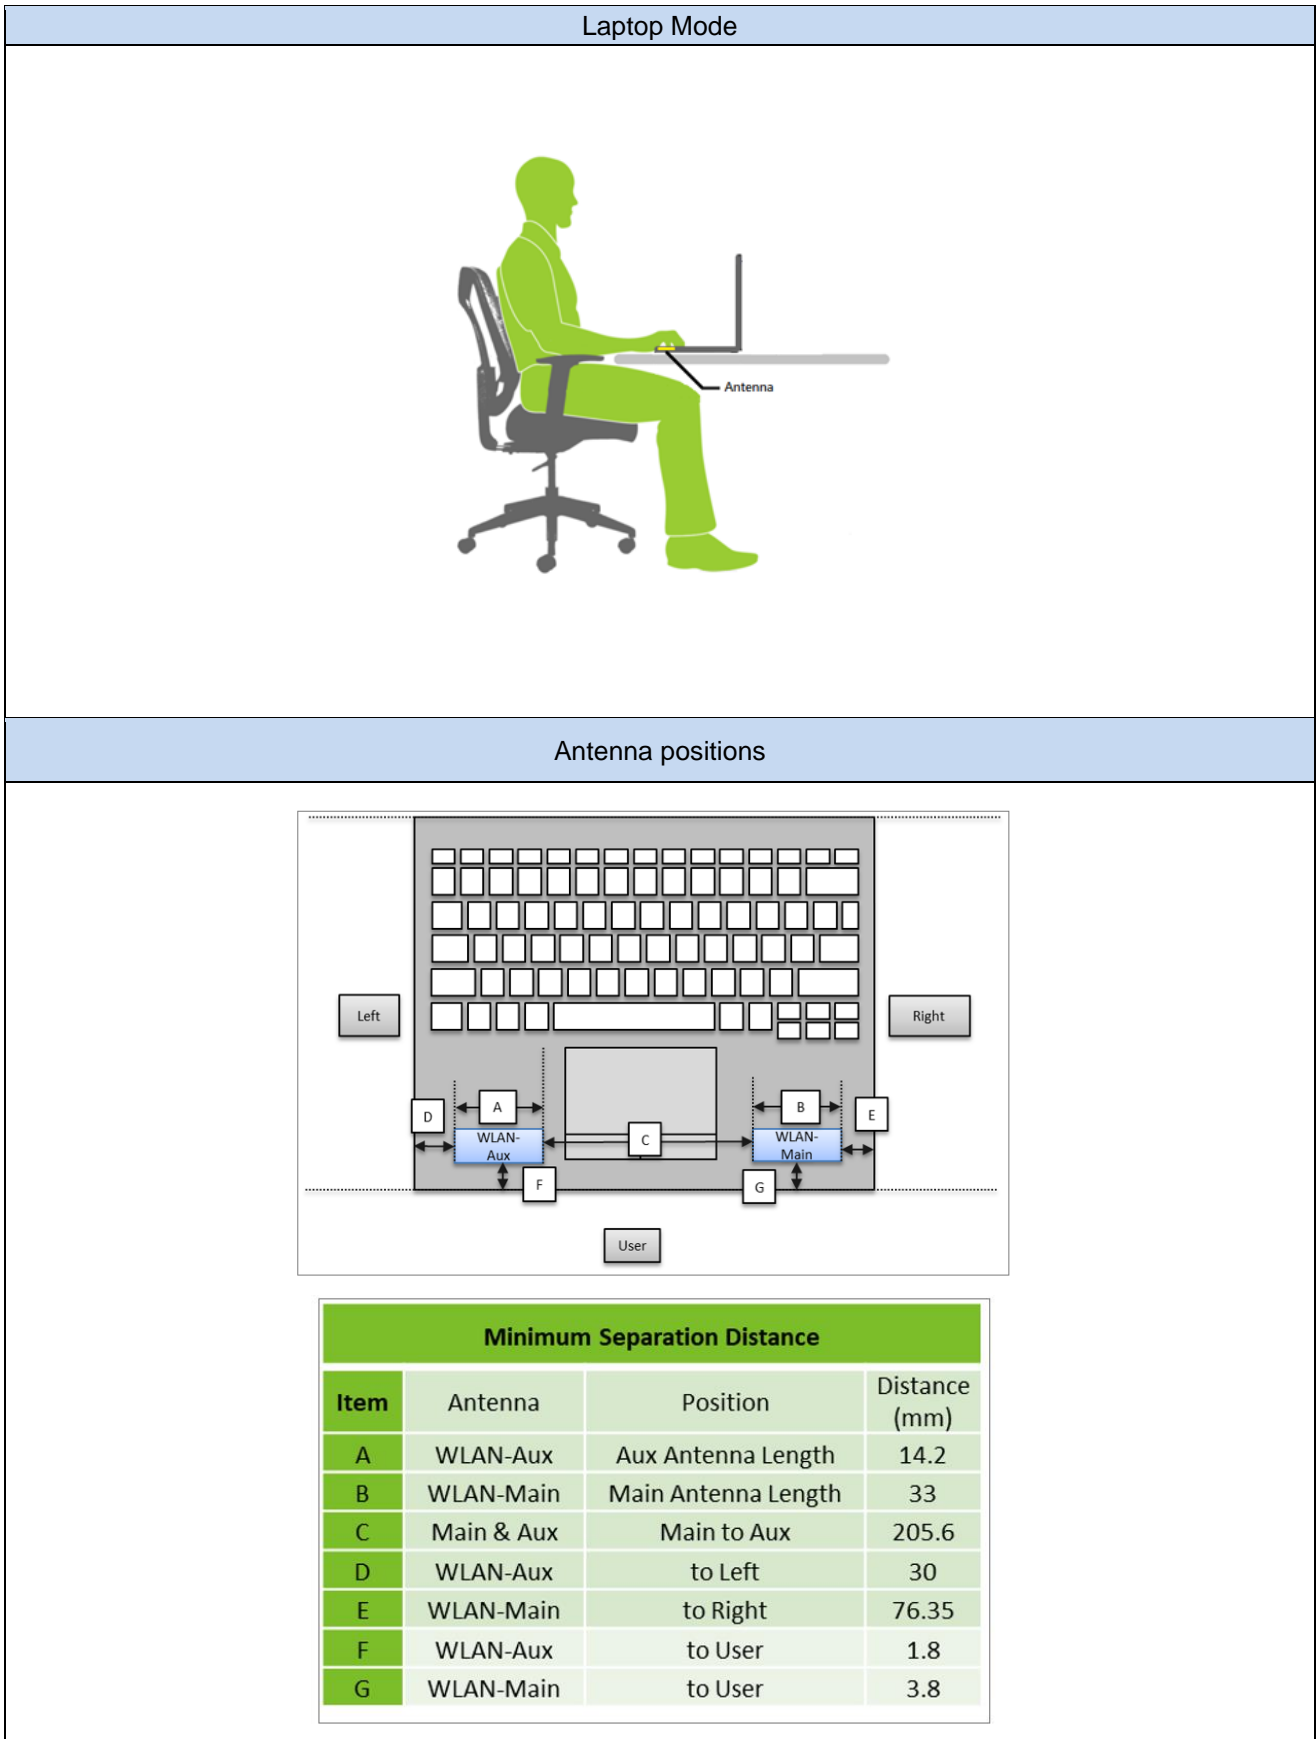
Laptop Mode

Antenna

Antenna positions

Left

Right

D

A

B

E

WLAN-Aux

C

WLAN-Main

F

G

User

Minimum Separation Distance

| Item | Antenna | Position | Distance (mm) |
|---|---|---|---|
| A | WLAN-Aux | Aux Antenna Length | 14.2 |
| B | WLAN-Main | Main Antenna Length | 33 |
| C | Main & Aux | Main to Aux | 205.6 |
| D | WLAN-Aux | to Left | 30 |
| E | WLAN-Main | to Right | 76.35 |
| F | WLAN-Aux | to User | 1.8 |
| G | WLAN-Main | to User | 3.8 |